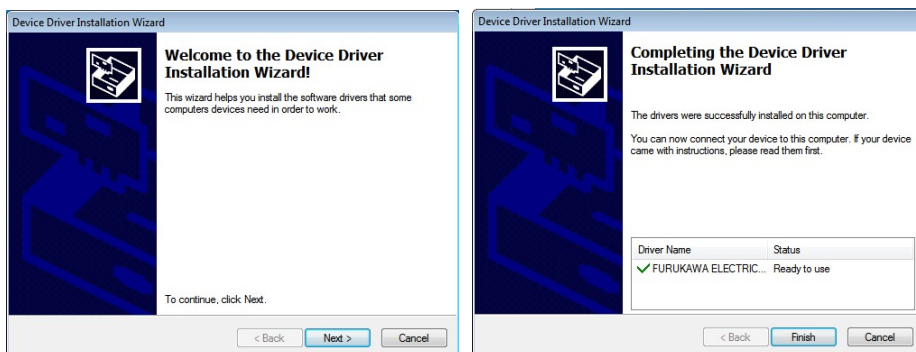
Device Driver Installation Wizard

Welcome to the Device Driver Installation Wizard!

This wizard helps you install the software drivers that some computers devices need in order to work.

To continue, click Next.

< Back Next > Cancel

Device Driver Installation Wizard

Completing the Device Driver Installation Wizard

The drivers were successfully installed on this computer.

You can now connect your device to this computer. If your device came with instructions, please read them first.

| Driver Name | Status |
|---|---|
| FURUKAWA ELECTRIC... | Ready to use |

< Back Finish Cancel